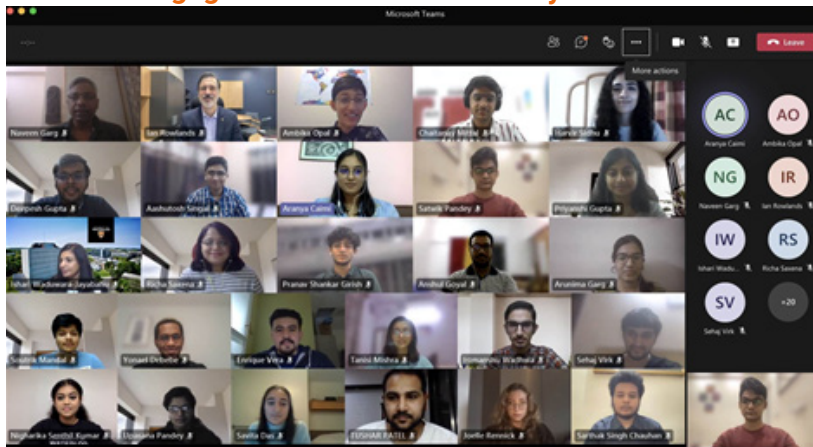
Microsoft Teams

Leave

More actions

Naveen Garg

Ian Rowlands

Ambika Opal

Chaitanya Mittal

Ilanie Sidhu

Darpinsh Gupta

Aashutosh Singal

Aranya Caimi

Satwik Pandey

Priyanshi Gupta

Ishari Waduwara-Jayabahu

Richa Saxena

Pranav Shankar Girish

Anshul Goyal

Arunima Garg

Saubrik Mandal

Yonael Debebe

Enrique Vera

Tanini Mishra

Himanshu Wadhwa

Sehaj Virk

Nigharika Santhil Kumar

Upasana Pandey

Savita Das

TUSHAR PATEL

Joelle Rennick

Sarthak Singh Chauhan

AC
Aranya Caimi

AO
Ambika Opal

NG
Naveen Garg

IR
Ian Rowlands

IW
Ishari Wadu...

RS
Richa Saxena

SV
Sehaj Virk

+20